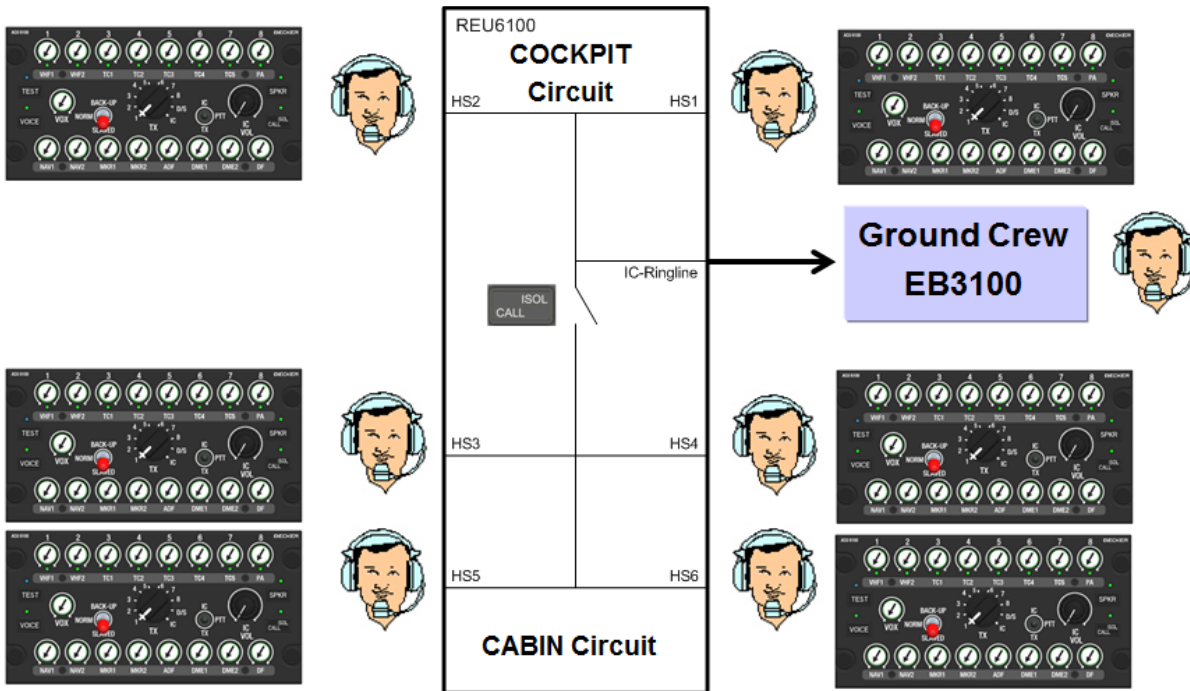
REU6100

COCKPIT Circuit

HS2

HS1

IC-Ringline

Ground Crew EB3100

ISOL CALL

HS3

HS4

HS5

HS6

CABIN Circuit

1 2 3 4 5 6 7 8

VHF1 VHF2 TC1 TC2 TC3 TC4 TC5 PA

TEST

VOICE

VOX

BACK-UP NORM SLAVED

TX

IC PTT

IC VOL

SPKR

ISOL CALL

NAV1 NAV2 MKR1 MKR2 ADF DME1 DME2 DF